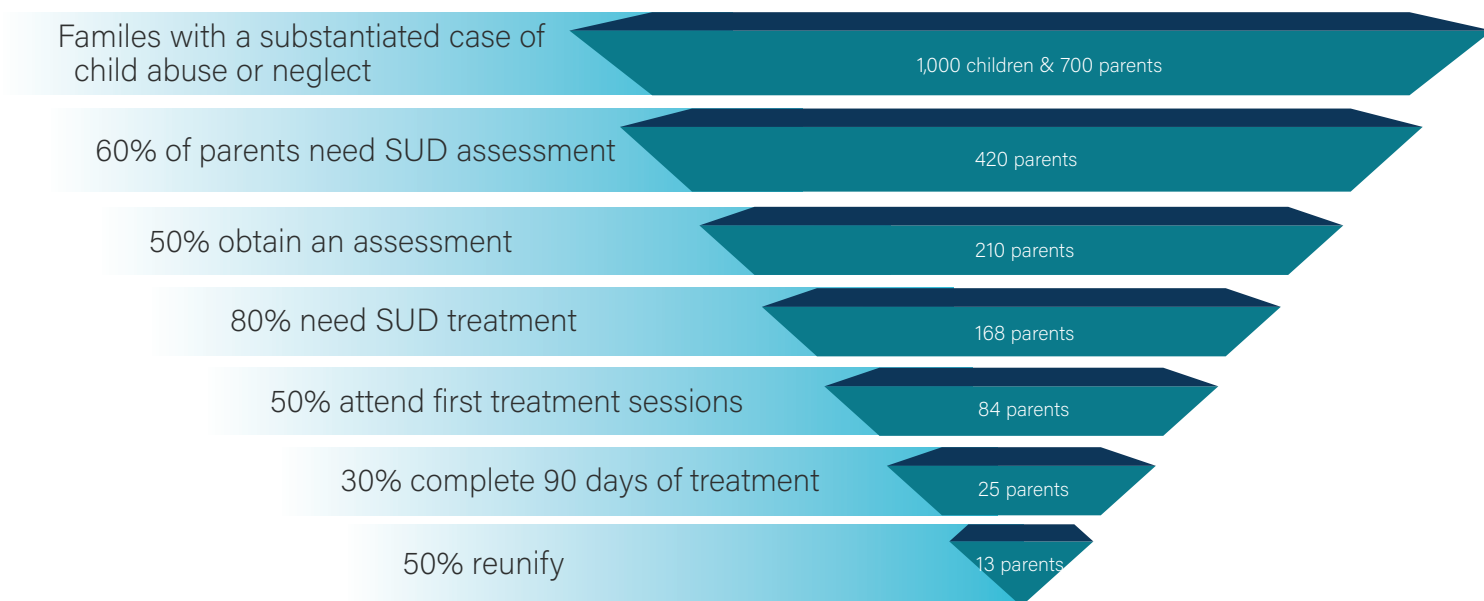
Familes with a substantiated case of child abuse or neglect
1,000 children & 700 parents

60% of parents need SUD assessment
420 parents

50% obtain an assessment
210 parents

80% need SUD treatment
168 parents

50% attend first treatment sessions
84 parents

30% complete 90 days of treatment
25 parents

50% reunify
13 parents